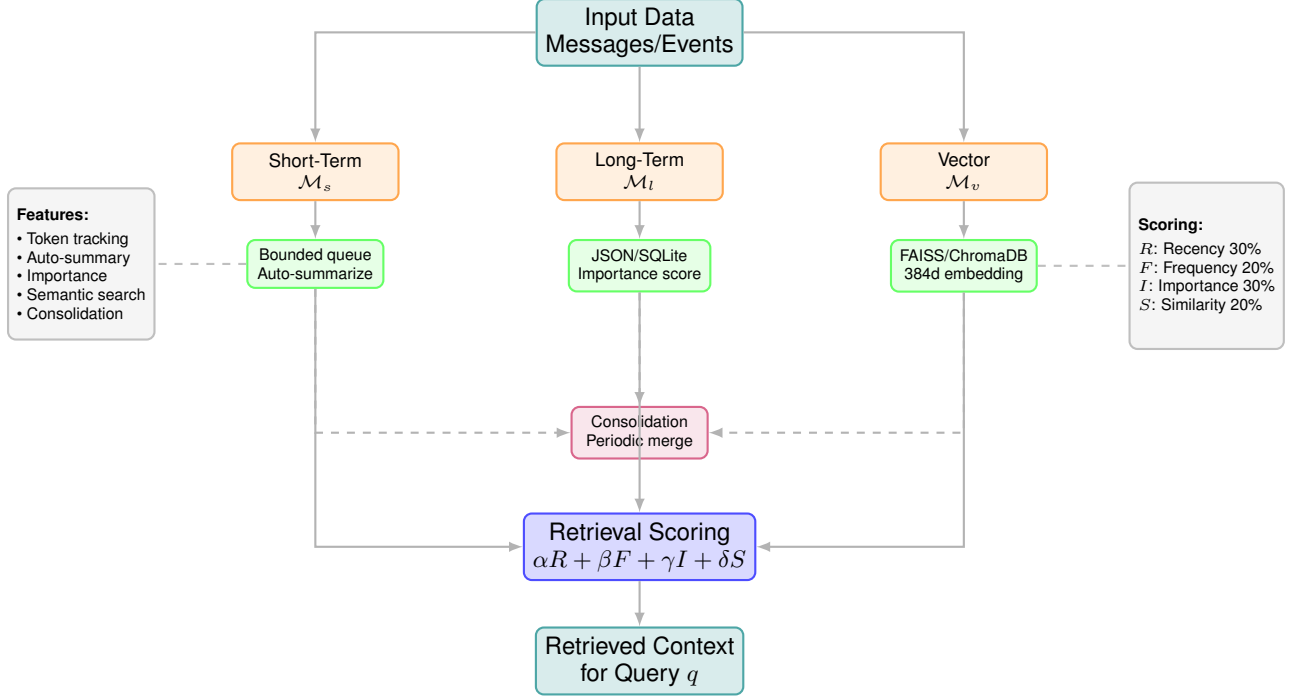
Input Data
Messages/Events

Features:
• Token tracking
• Auto-summary
• Importance
• Semantic search
• Consolidation

Short-Term
$\mathcal{M}_s$

Bounded queue
Auto-summarize

Long-Term
$\mathcal{M}_l$

JSON/SQLite
Importance score

Vector
$\mathcal{M}_v$

FAISS/ChromaDB
384d embedding

Scoring:
$R$: Recency 30%
$F$: Frequency 20%
$I$: Importance 30%
$S$: Similarity 20%

Consolidation
Periodic merge

Retrieval Scoring
$\alpha R + \beta F + \gamma I + \delta S$

Retrieved Context
for Query $q$